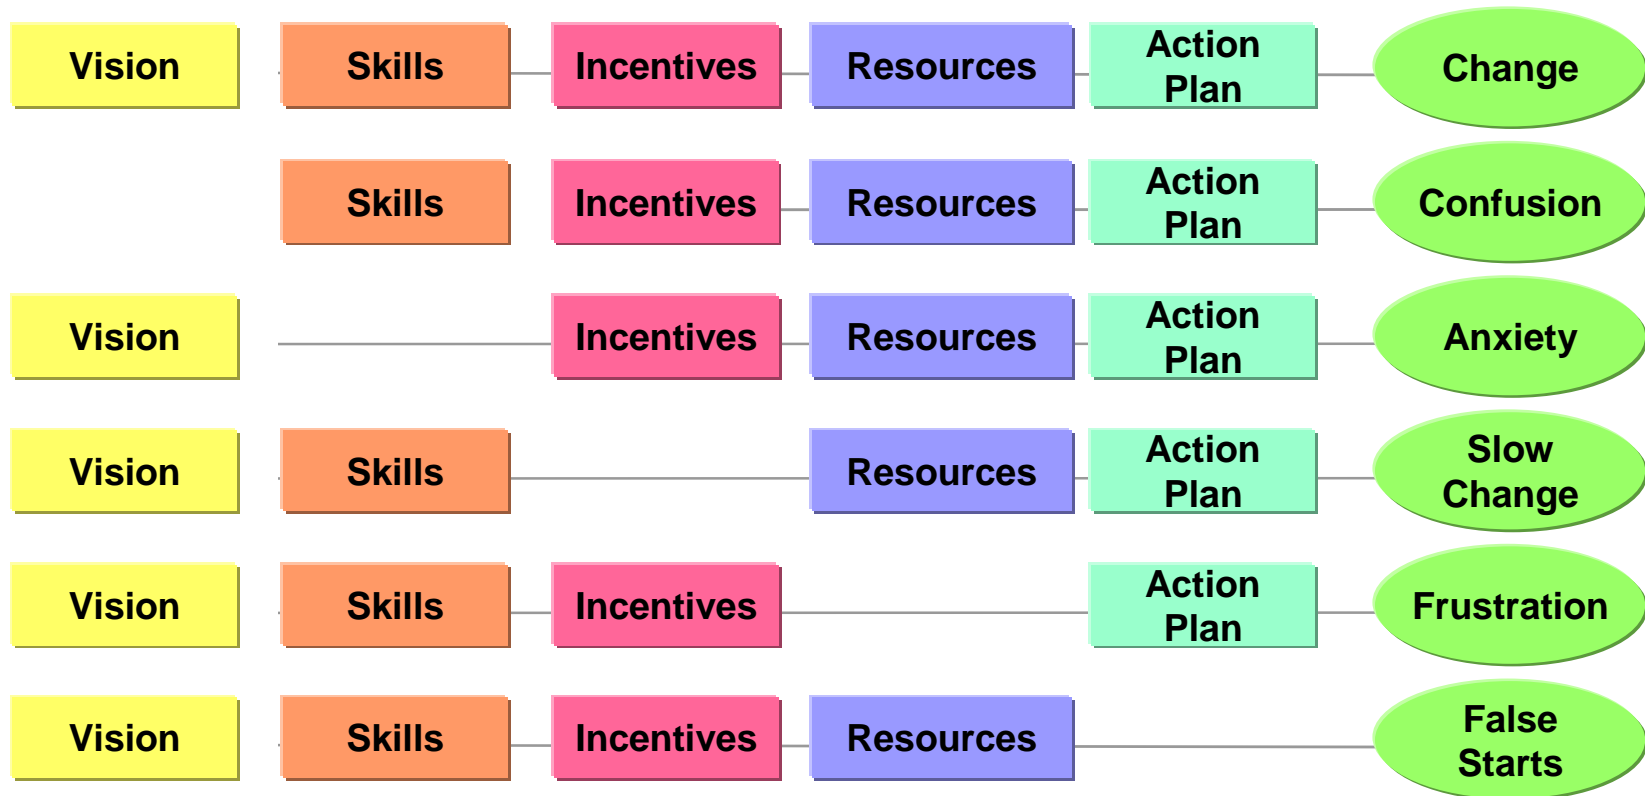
| | | | | | |
|---|---|---|---|---|---|
| Vision | Skills | Incentives | Resources | Action Plan | Change |
| | Skills | Incentives | Resources | Action Plan | Confusion |
| Vision | | Incentives | Resources | Action Plan | Anxiety |
| Vision | Skills | | Resources | Action Plan | Slow Change |
| Vision | Skills | Incentives | | Action Plan | Frustration |
| Vision | Skills | Incentives | Resources | | False Starts |